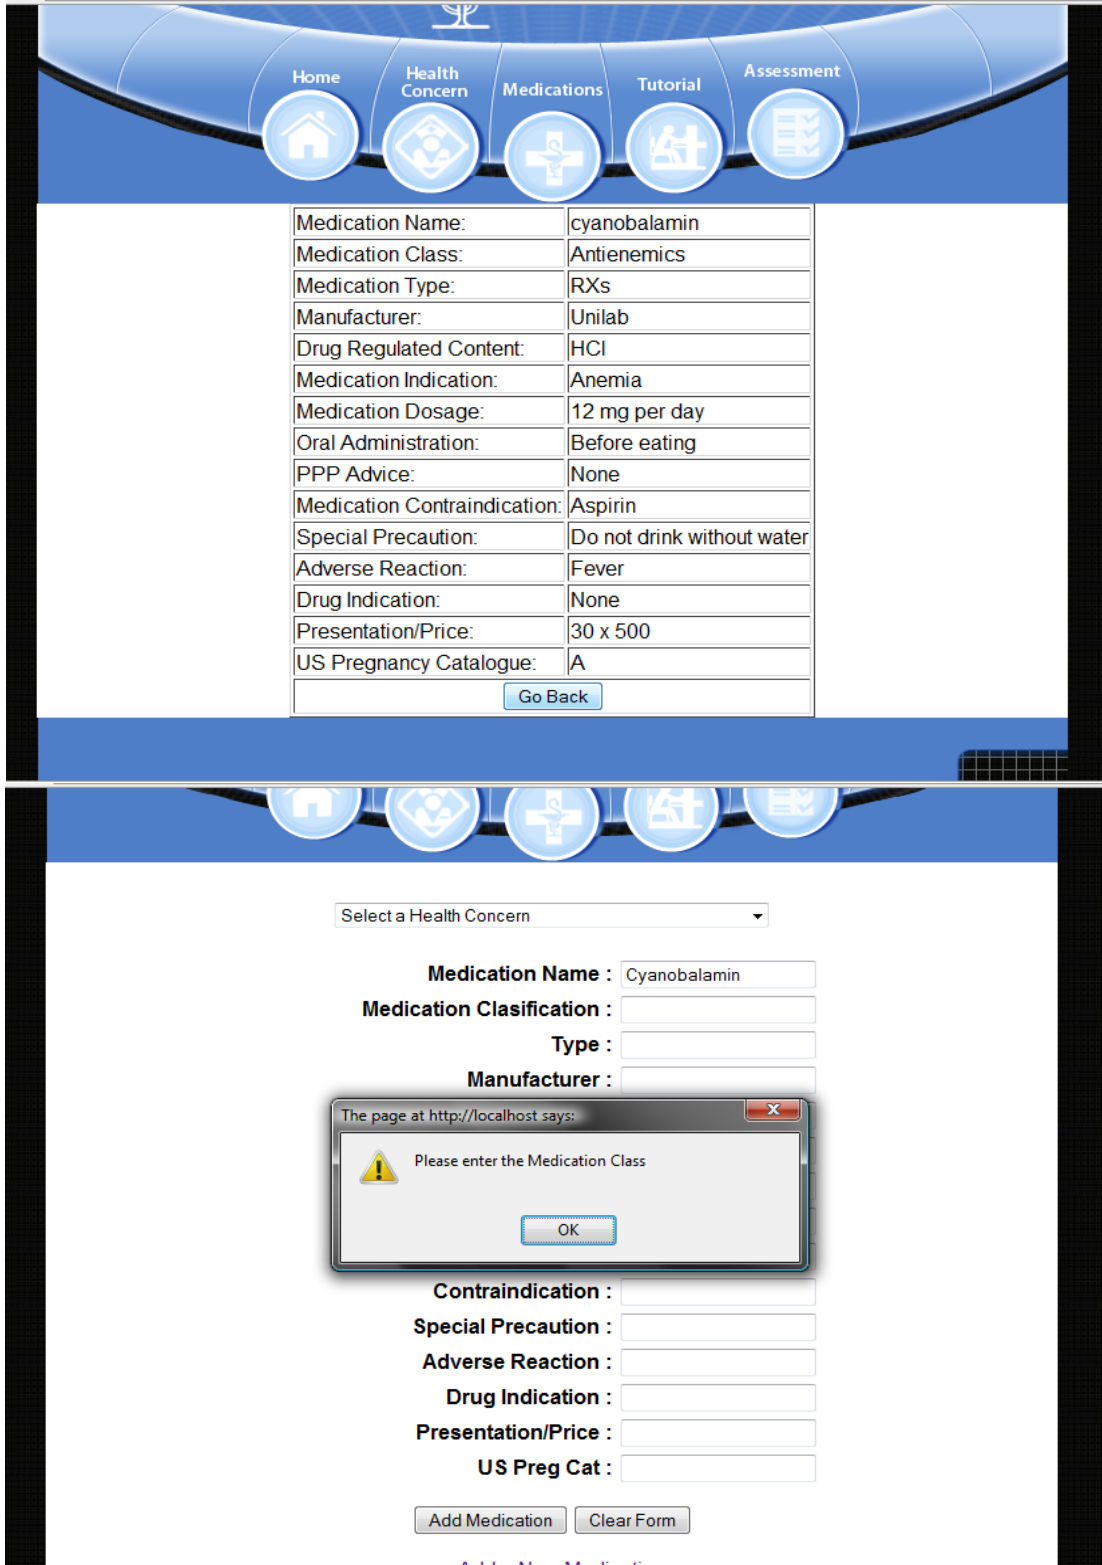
Home
Health Concern
Medications
Tutorial
Assessment

| Medication Name: | cyanobalamin |
|---|---|
| Medication Class: | Antienemics |
| Medication Type: | RXs |
| Manufacturer: | Unilab |
| Drug Regulated Content: | HCl |
| Medication Indication: | Anemia |
| Medication Dosage: | 12 mg per day |
| Oral Administration: | Before eating |
| PPP Advice: | None |
| Medication Contraindication: | Aspirin |
| Special Precaution: | Do not drink without water |
| Adverse Reaction: | Fever |
| Drug Indication: | None |
| Presentation/Price: | 30 x 500 |
| US Pregnancy Catalogue: | A |

Go Back

Select a Health Concern

Medication Name : Cyanobalamin
Medication Clasification :
Type :
Manufacturer :

The page at http://localhost says:
Please enter the Medication Class
OK

Contraindication :
Special Precaution :
Adverse Reaction :
Drug Indication :
Presentation/Price :
US Preg Cat :

Add Medication
Clear Form
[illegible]